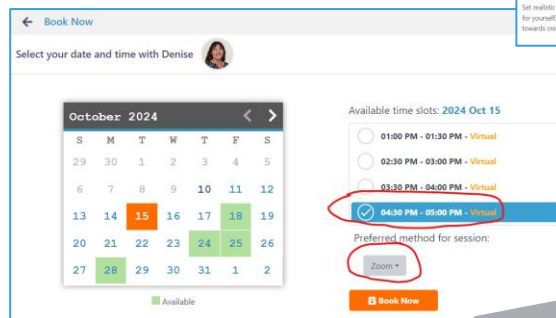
Set realistic
for yourself
towards cre

← Book Now

Select your date and time with Denise

October 2024

| S | M | T | W | T | F | S |
|---|---|---|---|---|---|---|
| 29 | 30 | 1 | 2 | 3 | 4 | 5 |
| 6 | 7 | 8 | 9 | 10 | 11 | 12 |
| 13 | 14 | 15 | 16 | 17 | 18 | 19 |
| 20 | 21 | 22 | 23 | 24 | 25 | 26 |
| 27 | 28 | 29 | 30 | 31 | 1 | 2 |

Available

Available time slots: 2024 Oct 15

01:00 PM - 01:30 PM - Virtual
02:30 PM - 03:00 PM - Virtual
03:30 PM - 04:00 PM - Virtual
04:30 PM - 05:00 PM - Virtual

Preferred method for session:

Zoom

Book Now